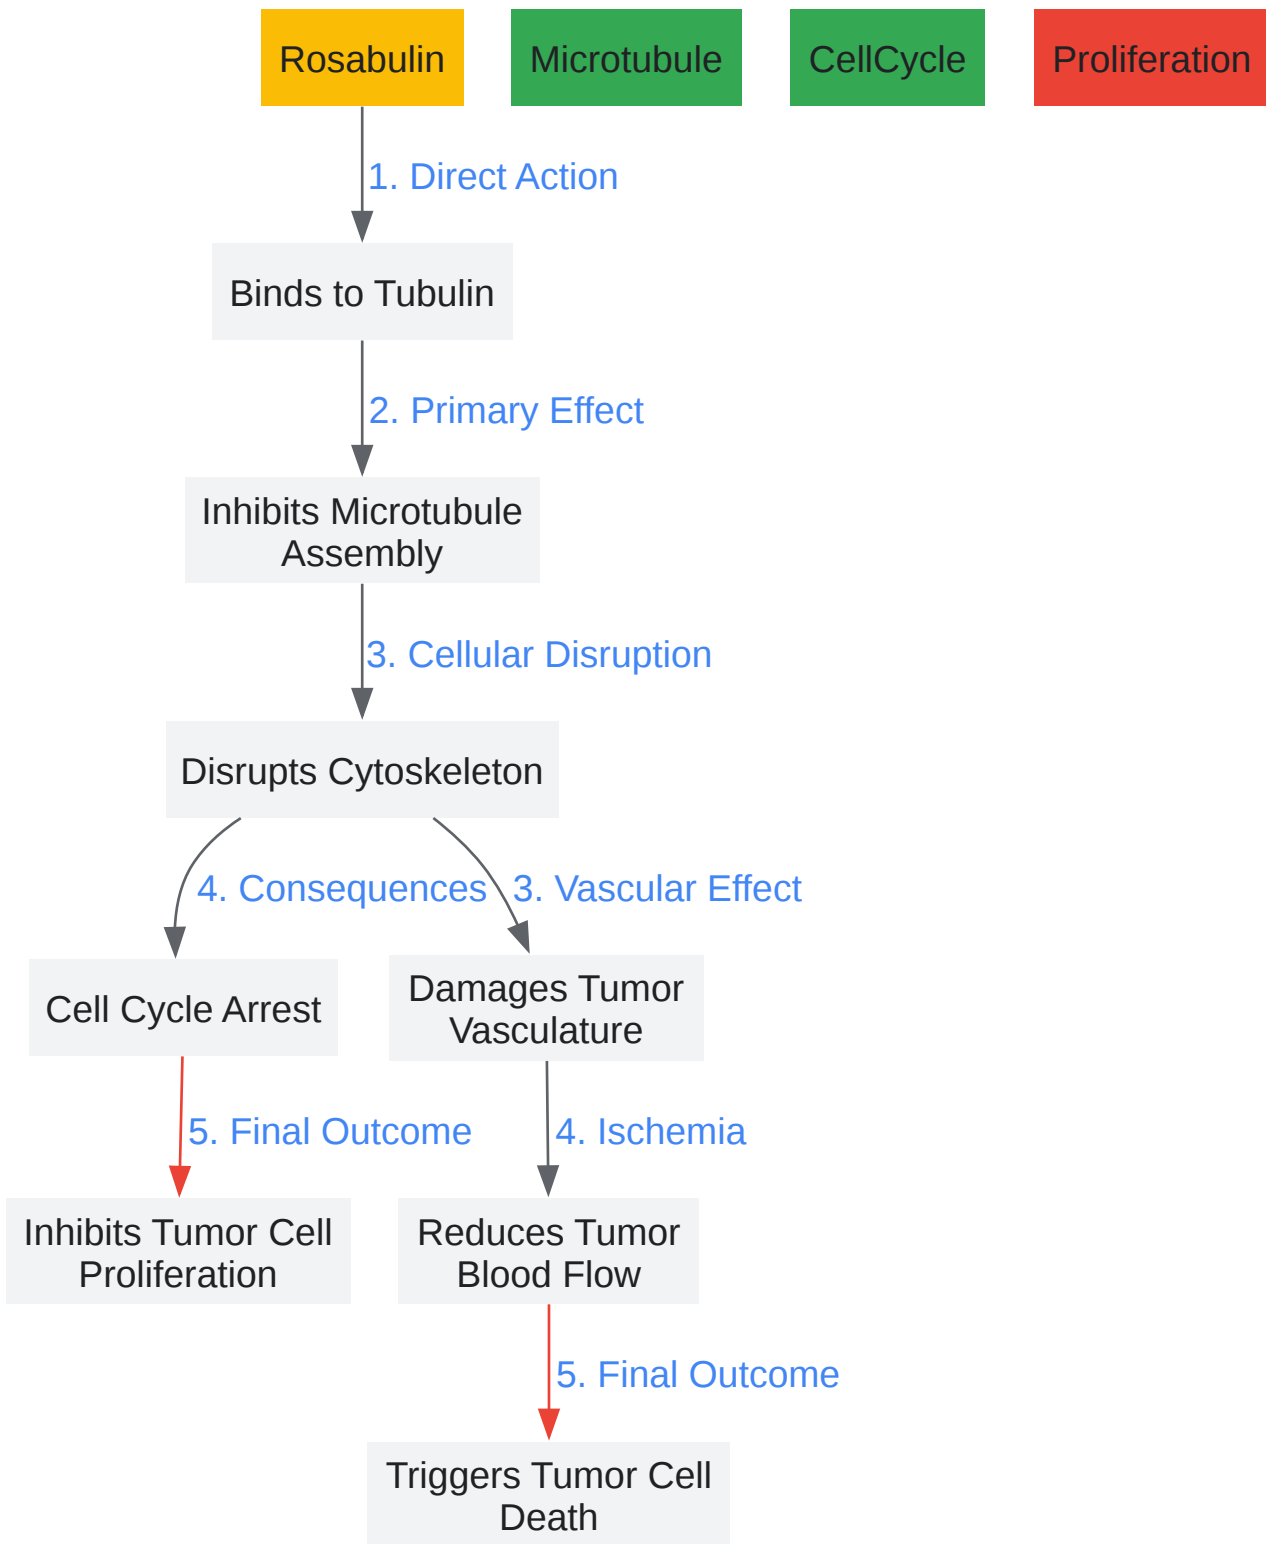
Rosabulin

Microtubule

CellCycle

Proliferation

1. Direct Action

Binds to Tubulin

2. Primary Effect

Inhibits Microtubule Assembly

3. Cellular Disruption

Disrupts Cytoskeleton

4. Consequences

3. Vascular Effect

Cell Cycle Arrest

Damages Tumor Vasculature

5. Final Outcome

4. Ischemia

Inhibits Tumor Cell Proliferation

Reduces Tumor Blood Flow

5. Final Outcome

Triggers Tumor Cell Death